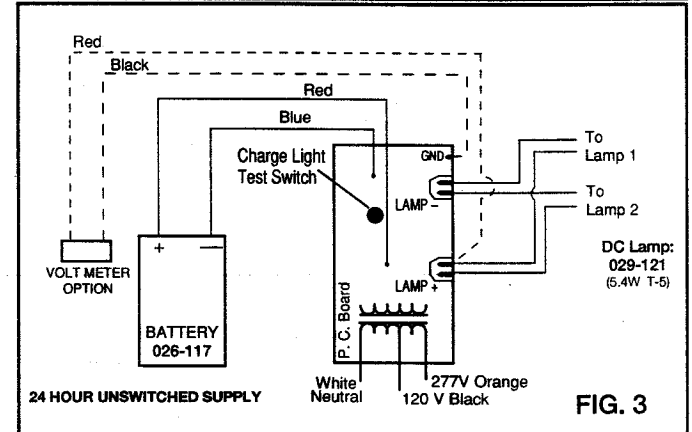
Red

Black

Red

Blue

Charge Light Test Switch

GND

LAMP –

LAMP +

To Lamp 1

To Lamp 2

DC Lamp: 029-121 (5.4W T-5)

VOLT METER OPTION

+

–

BATTERY 026-117

P. C. Board

White Neutral

277V Orange

120 V Black

24 HOUR UNSWITCHED SUPPLY

FIG. 3